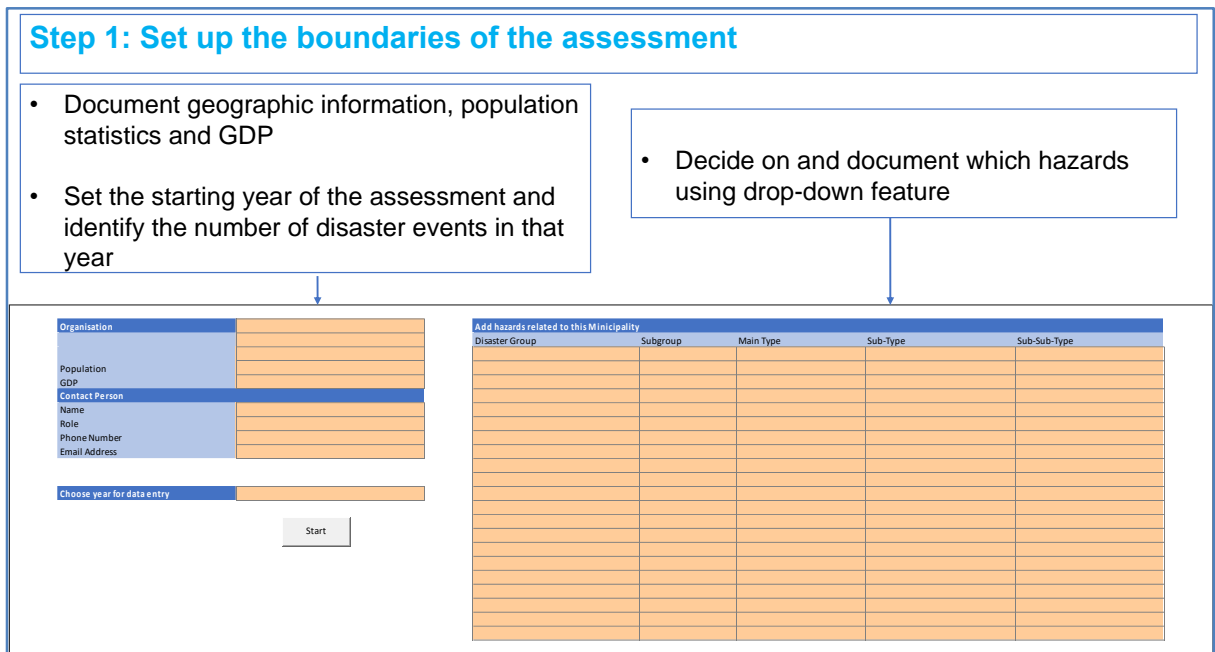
Step 1: Set up the boundaries of the assessment

• Document geographic information, population statistics and GDP

• Set the starting year of the assessment and identify the number of disaster events in that year

• Decide on and document which hazards using drop-down feature

| Organisation | |
|---|---|
| | |
| | |
| Population | |
| GDP | |
| Contact Person | |
| Name | |
| Role | |
| Phone Number | |
| Email Address | |

| Choose year for data entry | |
|---|---|

Start

Add hazards related to this Minicipality

| Disaster Group | Subgroup | Main Type | Sub-Type | Sub-Sub-Type |
|---|---|---|---|---|
| | | | | |